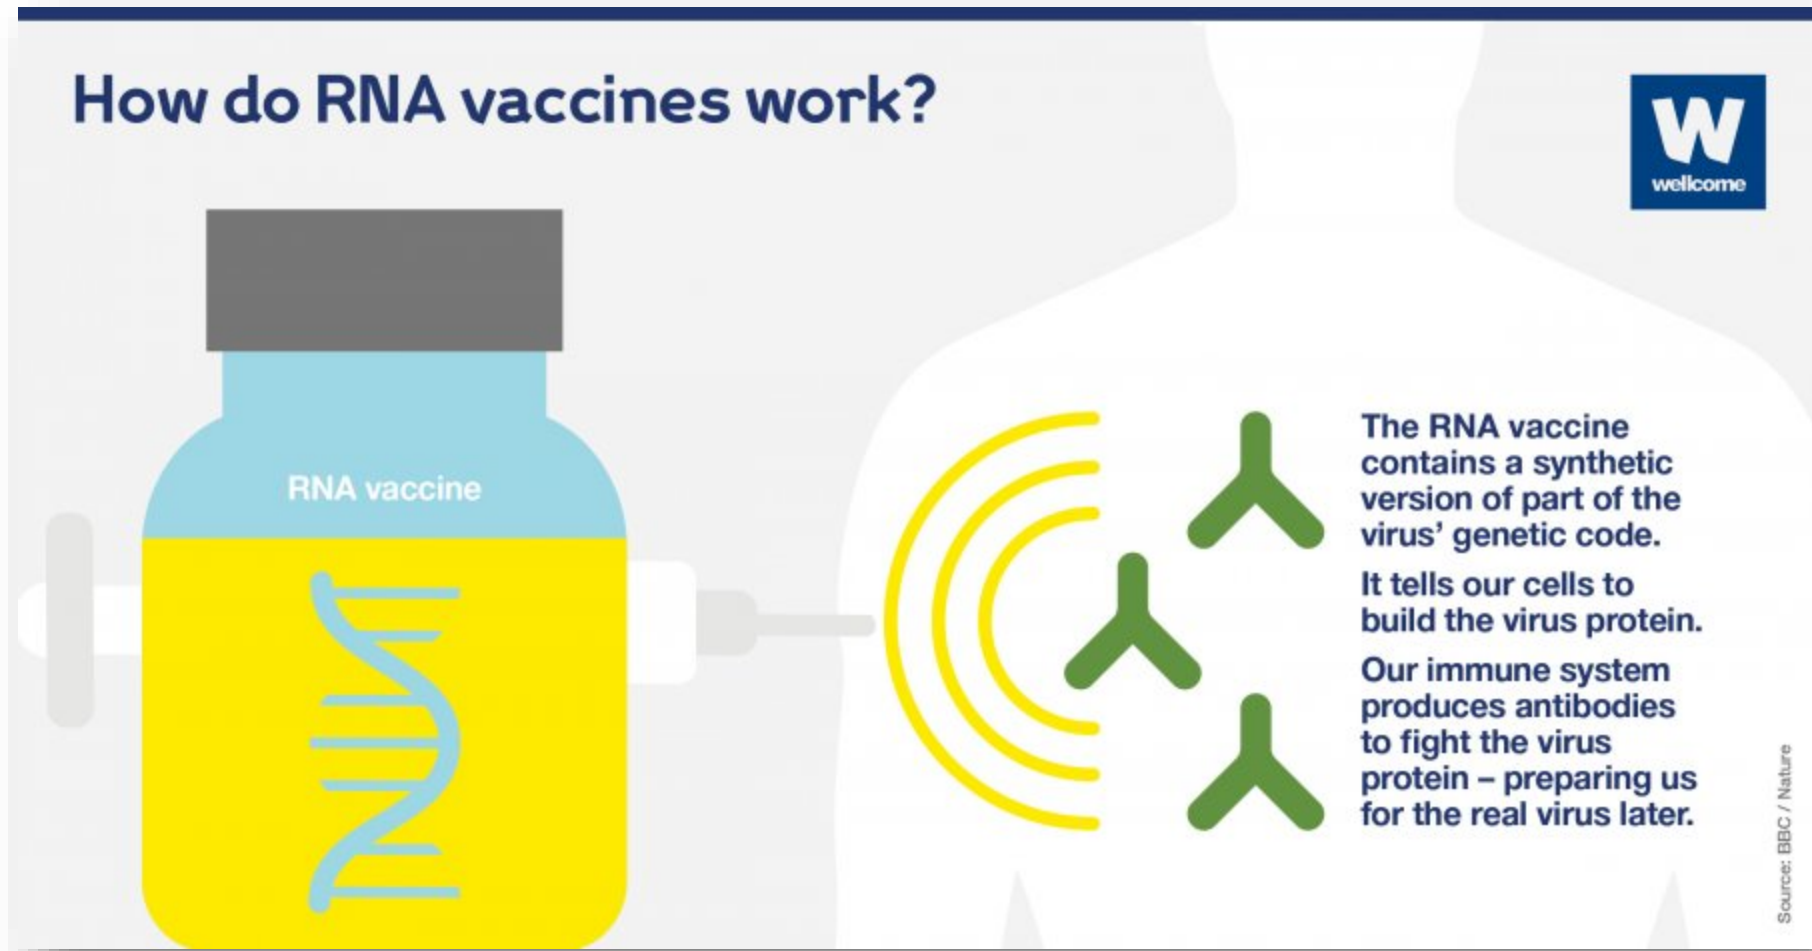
How do RNA vaccines work?

W
wellcome

RNA vaccine

The RNA vaccine contains a synthetic version of part of the virus' genetic code.

It tells our cells to build the virus protein.

Our immune system produces antibodies to fight the virus protein – preparing us for the real virus later.

Source: BBC / Nature